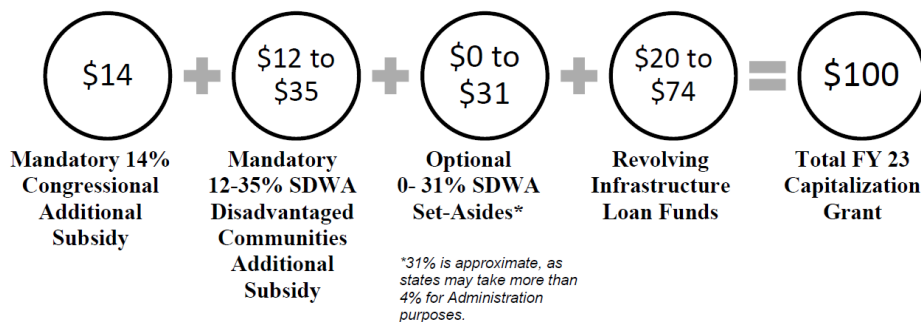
$14 + $12 to $35 + $0 to $31 + $20 to $74 = $100

Mandatory 14% Congressional Additional Subsidy

Mandatory 12-35% SDWA Disadvantaged Communities Additional Subsidy

Optional 0- 31% SDWA Set-Asides*

Revolving Infrastructure Loan Funds

Total FY 23 Capitalization Grant

*31% is approximate, as states may take more than 4% for Administration purposes.